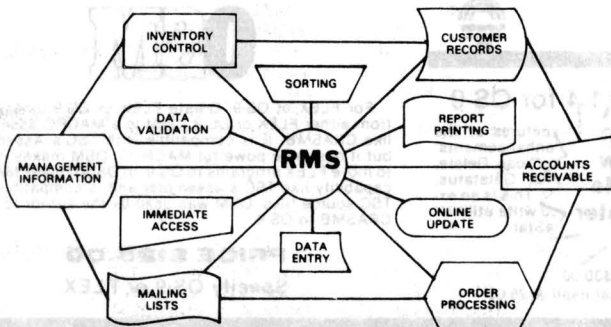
INVENTORY CONTROL

CUSTOMER RECORDS

SORTING

DATA VALIDATION

REPORT PRINTING

MANAGEMENT INFORMATION

RMS

ACCOUNTS RECEIVABLE

IMMEDIATE ACCESS

ONLINE UPDATE

DATA ENTRY

MAILING LISTS

ORDER PROCESSING

PRICE £ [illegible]

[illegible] FLEX